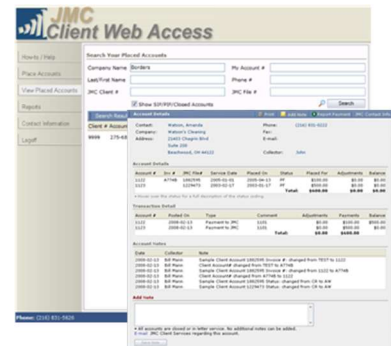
JMC Client Web Access

Howto / Help
Place Accounts
View Placed Accounts
Reports
Contact Information
Logoff

Search Your Placed Accounts
Company Name Borders
My Account #
Last/First Name
Phone #
JMC Client #
JMC File #
Show SIF/PIF/Closed Accounts
Search

Search Results
Client # Account
9999 275-45

Account Details
Print Add Note Export Payment JMC Contact Info

Contact: Watson, Amanda
Company: Watson's Cleaning
Address: 22455 Chagrin Blvd
Suite 200
Beachwood, OH 44122
Phone: (216) 831-5022
Fax:
E-mail:
Collector: John

Account Details
| Account # | Inv # | JMC File # | Service Date | Placed On | Status | Placed For | Adjustments | Balance |
|---|---|---|---|---|---|---|---|---|
| 1122 | | 1002595 | 2005-01-01 | 2006-06-13 | PP | $500.00 | $0.00 | $0.00 |
| 1123 | | 1002596 | 2007-02-17 | 2007-02-17 | PP | $100.00 | $0.00 | $0.00 |
| | | | | | Total: | $600.00 | $0.00 | $0.00 |

Hover over the status for a full description of the status coding.

Transaction Detail
| Account # | Posted On | Type | Comment | Payments | Balance |
|---|---|---|---|---|---|
| 1122 | 2008-02-13 | | Payment to JMC | $500.00 | $0.00 |
| 1123 | 2008-02-13 | | Payment to JMC | $100.00 | $0.00 |
| | | | Total: | $600.00 | $0.00 |

Account Notes
| Date | Collector | Note |
|---|---|---|
| 2008-02-13 | Bill Mann | Sample Client Account 1002599 Invoice # changed from TEST to 1122 |
| 2008-02-13 | Bill Mann | Client Account # changed from TEST to 4774B |
| 2008-02-13 | Bill Mann | Sample Client Account 1002599 Invoice # changed from 1122 to 4774B |
| 2008-02-13 | Bill Mann | Sample Client Account # changed from 4774B to 1122 |
| 2008-02-13 | Bill Mann | Sample Client Account 1002599 Status changed from CR to AW |
| 2008-02-13 | Bill Mann | Sample Client Account 1002596 Status changed from CR to AW |

Add Note

All accounts are closed or in letter service. No additional notes can be added.
Email JMC Client Services regarding this account.

Phone: (216) 831-5626